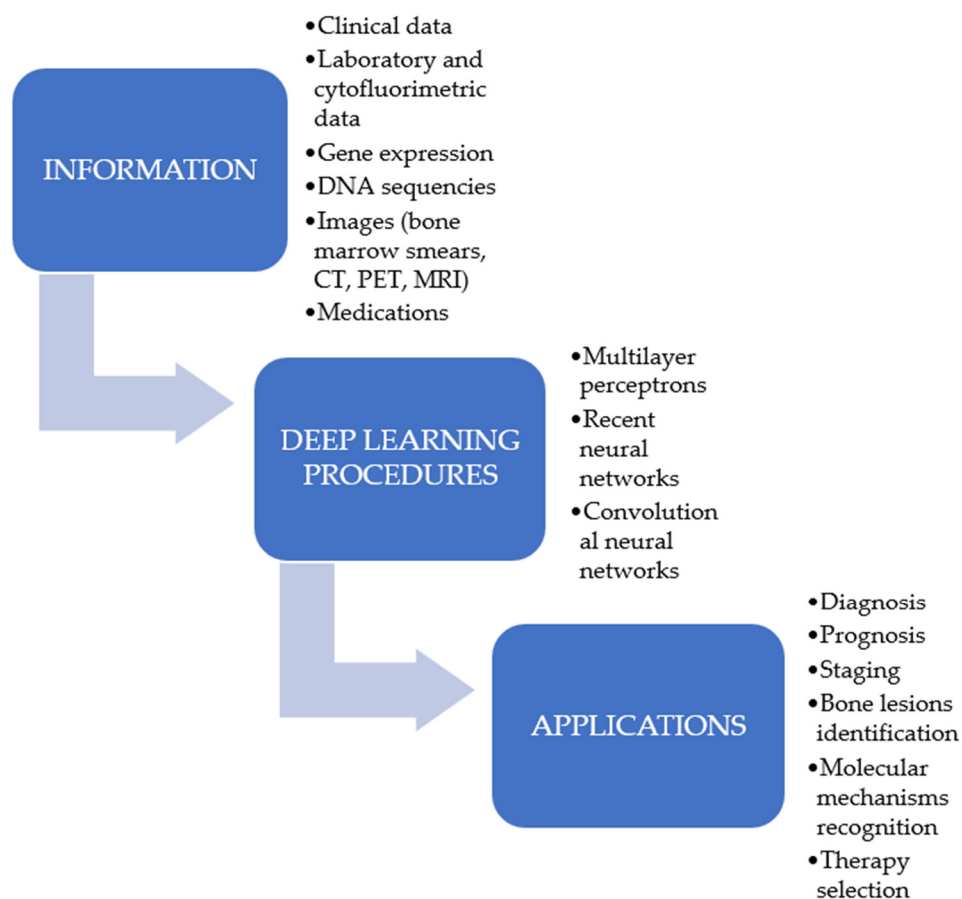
INFORMATION

•Clinical data
•Laboratory and cytofluorimetric data
•Gene expression
•DNA sequencies
•Images (bone marrow smears, CT, PET, MRI)
•Medications

DEEP LEARNING PROCEDURES

•Multilayer perceptrons
•Recent neural networks
•Convolution al neural networks

APPLICATIONS

•Diagnosis
•Prognosis
•Staging
•Bone lesions identification
•Molecular mechanisms recognition
•Therapy selection